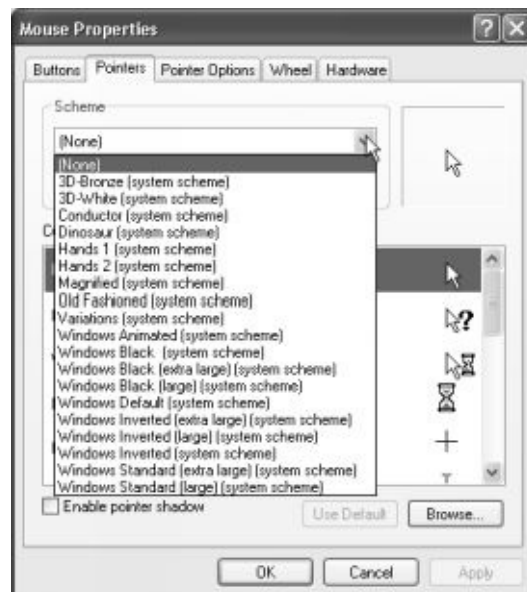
Mouse Properties

Buttons | Pointers | Pointer Options | Wheel | Hardware

Scheme

(None)

(None)
3D-Bronze (system scheme)
3D-White (system scheme)
Conductor (system scheme)
Dinosaur (system scheme)
Hands 1 (system scheme)
Hands 2 (system scheme)
Magnified (system scheme)
Old Fashioned (system scheme)
Variations (system scheme)
Windows Animated (system scheme)
Windows Black (system scheme)
Windows Black (extra large) (system scheme)
Windows Black (large) (system scheme)
Windows Default (system scheme)
Windows Inverted (extra large) (system scheme)
Windows Inverted (large) (system scheme)
Windows Inverted (system scheme)
Windows Standard (extra large) (system scheme)
Windows Standard (large) (system scheme)

C

Enable pointer shadow

Use Default | Browse...

OK | Cancel | Apply